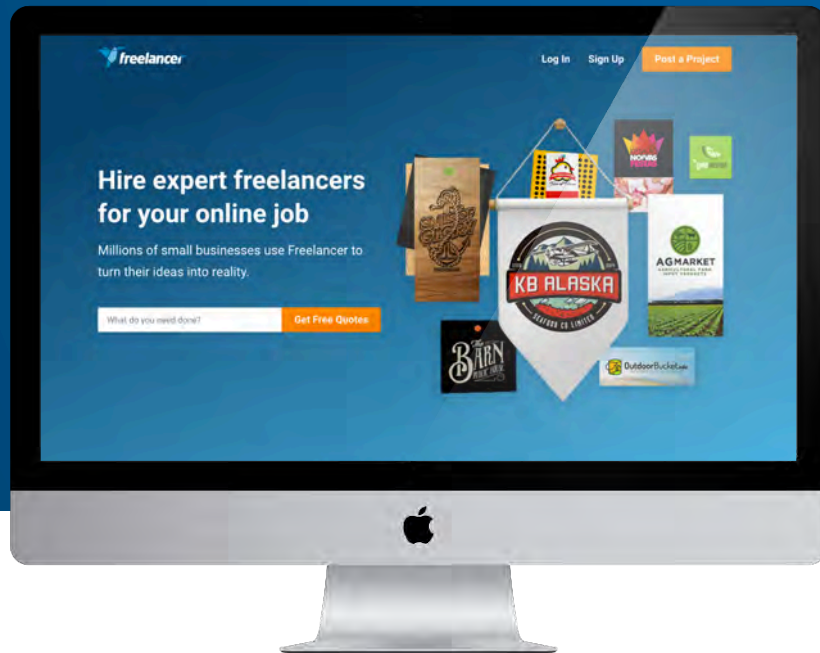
freelancer

Log In Sign Up Post a Project

Hire expert freelancers for your online job

Millions of small businesses use Freelancer to turn their ideas into reality.

What do you need done?

Get Free Quotes

KB ALASKA

SEAFOOD CO LIMITED

AGMARKET

The BARN

OutdoorBucket